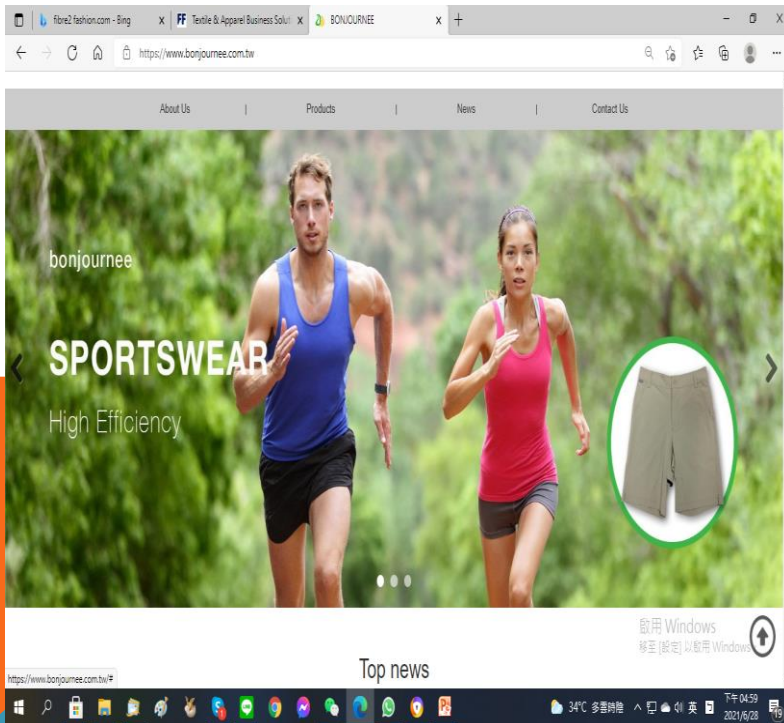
fibre2 fashion.com - Bing
Textile & Apparel Business Soluti
BONJOURNEE
https://www.bonjournee.com.tw

About Us | Products | News | Contact Us

bonjournee

SPORTSWEAR

High Efficiency

啟用 Windows
移至 [設定] 以啟用 Windows

Top news

https://www.bonjournee.com.tw/#

34°C 多雲時陰
英
下午 04:59
2021/6/28